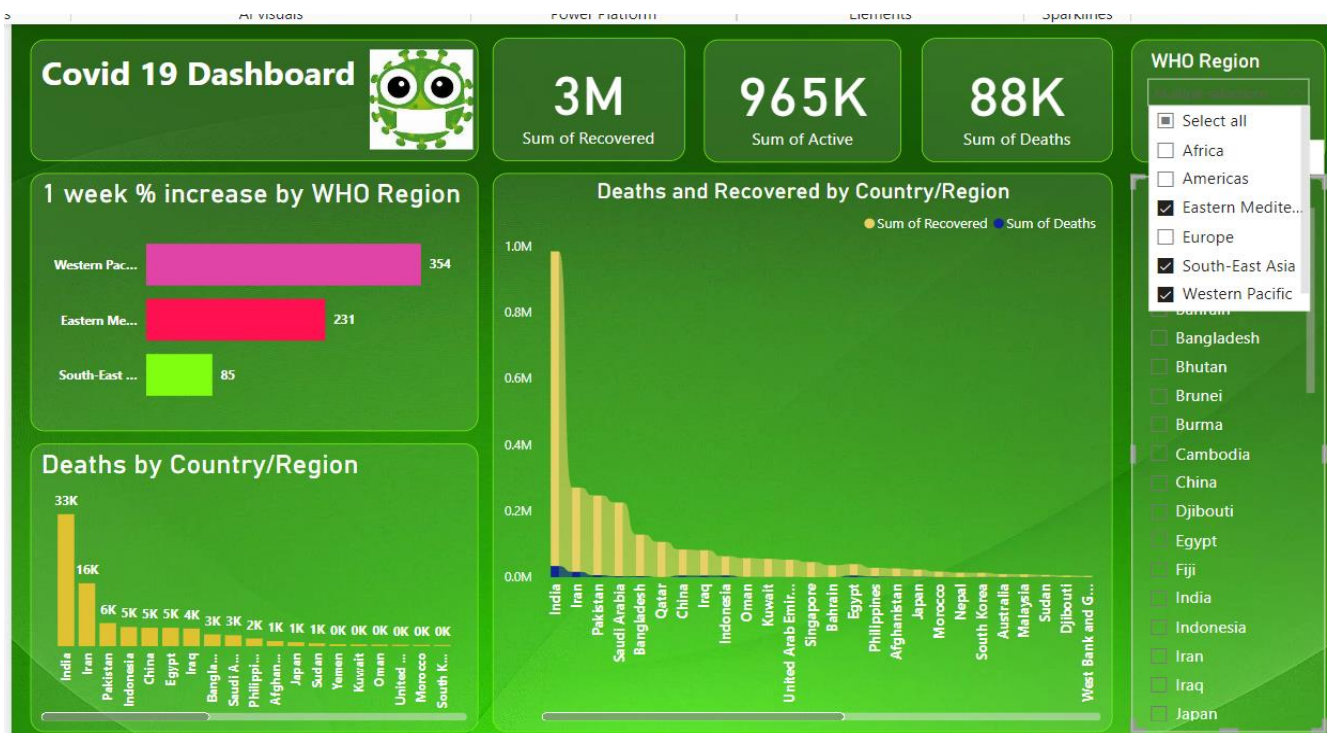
AI visuals | Power Platform | Elements | Sparklines

Covid 19 Dashboard

3M
Sum of Recovered

965K
Sum of Active

88K
Sum of Deaths

WHO Region
Select all
Africa
Americas
Eastern Medite...
Europe
South-East Asia
Western Pacific
Bahrain
Bangladesh
Bhutan
Brunei
Burma
Cambodia
China
Djibouti
Egypt
Fiji
India
Indonesia
Iran
Iraq
Japan

1 week % increase by WHO Region
Western Pac... 354
Eastern Me... 231
South-East ... 85

Deaths by Country/Region
33K 16K 6K 5K 5K 5K 4K 3K 3K 2K 1K 1K 1K 1K 0K 0K 0K 0K 0K 0K
India Iran Pakistan Indonesia China Egypt Iraq Bangla... Saudi A... Philippi... Afghan... Japan Sudan Yemen Kuwait Oman United ... Morocco South K...

Deaths and Recovered by Country/Region
Sum of Recovered Sum of Deaths
1.0M
0.8M
0.6M
0.4M
0.2M
0.0M
India Iran Pakistan Saudi Arabia Bangladesh Qatar China Iraq Indonesia Oman Kuwait United Arab Emir... Singapore Bahrain Egypt Philippines Afghanistan Japan Morocco Nepal South Korea Australia Malaysia Sudan Djibouti West Bank and G...